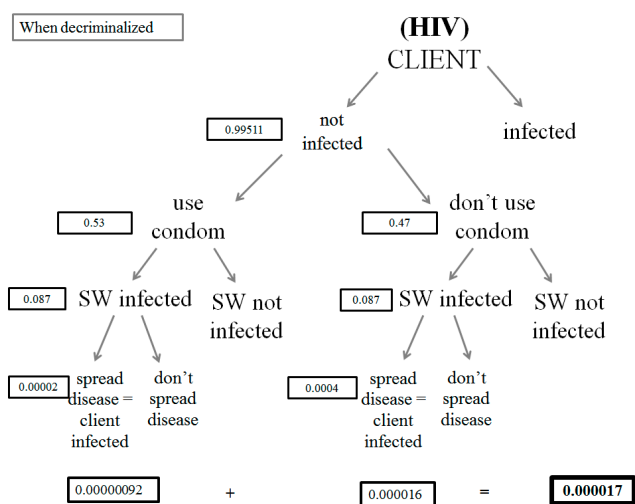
When decriminalized

(HIV)
CLIENT

0.99511
not infected

infected

0.53
use condom

0.47
don't use condom

0.087
SW infected

SW not infected

0.087
SW infected

SW not infected

0.00002
spread disease = client infected

don't spread disease

0.0004
spread disease = client infected

don't spread disease

0.00000092 + 0.000016 = 0.000017